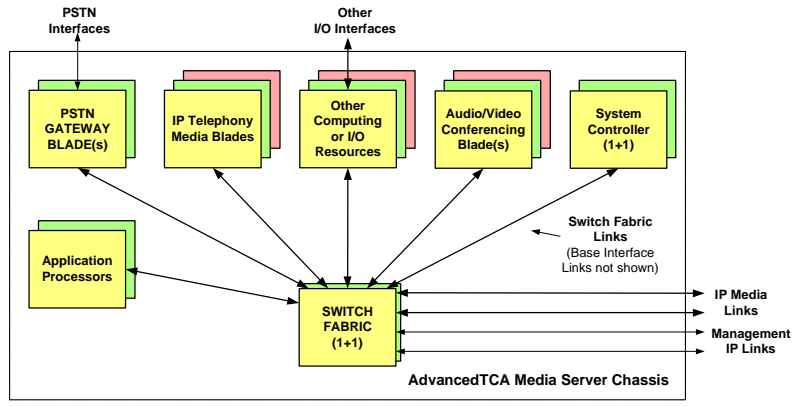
PSTN Interfaces

Other I/O Interfaces

PSTN GATEWAY BLADE(s)

IP Telephony Media Blades

Other Computing or I/O Resources

Audio/Video Conferencing Blade(s)

System Controller (1+1)

Switch Fabric Links (Base Interface Links not shown)

Application Processors

SWITCH FABRIC (1+1)

IP Media Links

Management IP Links

AdvancedTCA Media Server Chassis